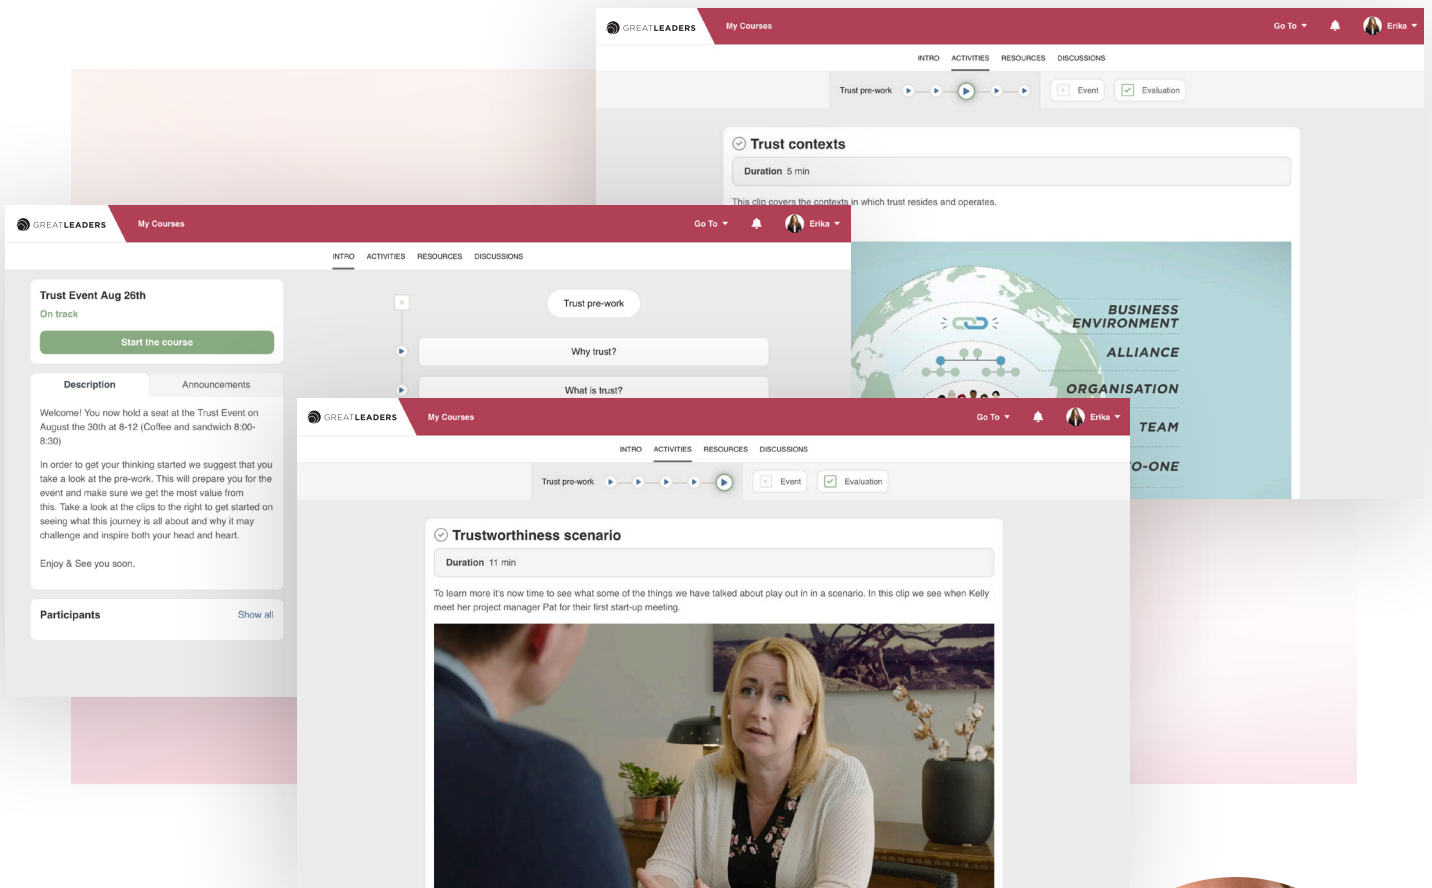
GREATLEADERS My Courses Go To Erika

INTRO ACTIVITIES RESOURCES DISCUSSIONS

Trust pre-work Event Evaluation

Trust contexts

Duration 5 min

This clip covers the contexts in which trust resides and operates.

BUSINESS ENVIRONMENT
ALLIANCE
ORGANISATION
TEAM
O-ONE

GREATLEADERS My Courses Go To Erika

INTRO ACTIVITIES RESOURCES DISCUSSIONS

Trust Event Aug 26th
On track
Start the course

Description Announcements

Welcome! You now hold a seat at the Trust Event on August the 30th at 8-12 (Coffee and sandwich 8:00-8:30)

In order to get your thinking started we suggest that you take a look at the pre-work. This will prepare you for the event and make sure we get the most value from this. Take a look at the clips to the right to get started on seeing what this journey is all about and why it may challenge and inspire both your head and heart.

Enjoy & See you soon.

Participants Show all

Trust pre-work
Why trust?
What is trust?

GREATLEADERS My Courses Go To Erika

INTRO ACTIVITIES RESOURCES DISCUSSIONS

Trust pro-work Event Evaluation

Trustworthiness scenario

Duration 11 min

To learn more it's now time to see what some of the things we have talked about play out in in a scenario. In this clip we see when Kelly meet her project manager Pat for their first start-up meeting.